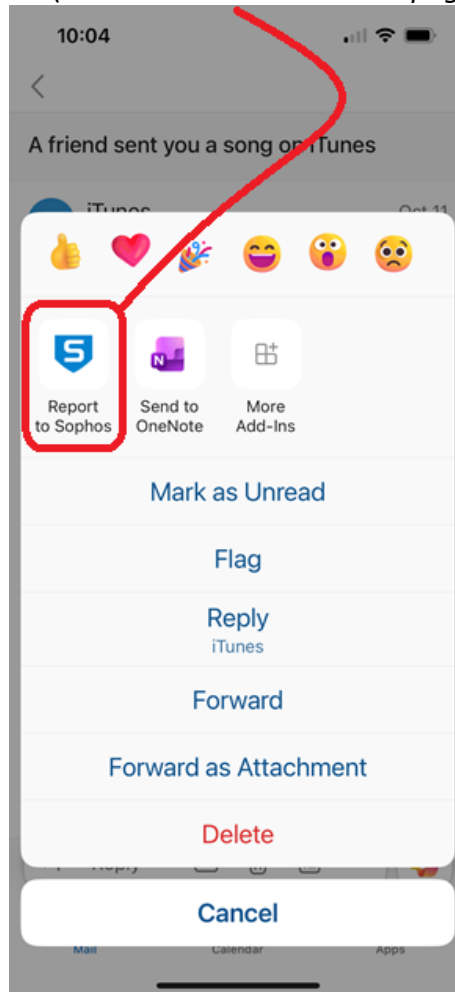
10:04

A friend sent you a song on iTunes

iTunes

Oct 11

Report to Sophos

Send to OneNote

More Add-Ins

Mark as Unread

Flag

Reply
iTunes

Forward

Forward as Attachment

Delete

Reply

Cancel

Mail

Calendar

Apps